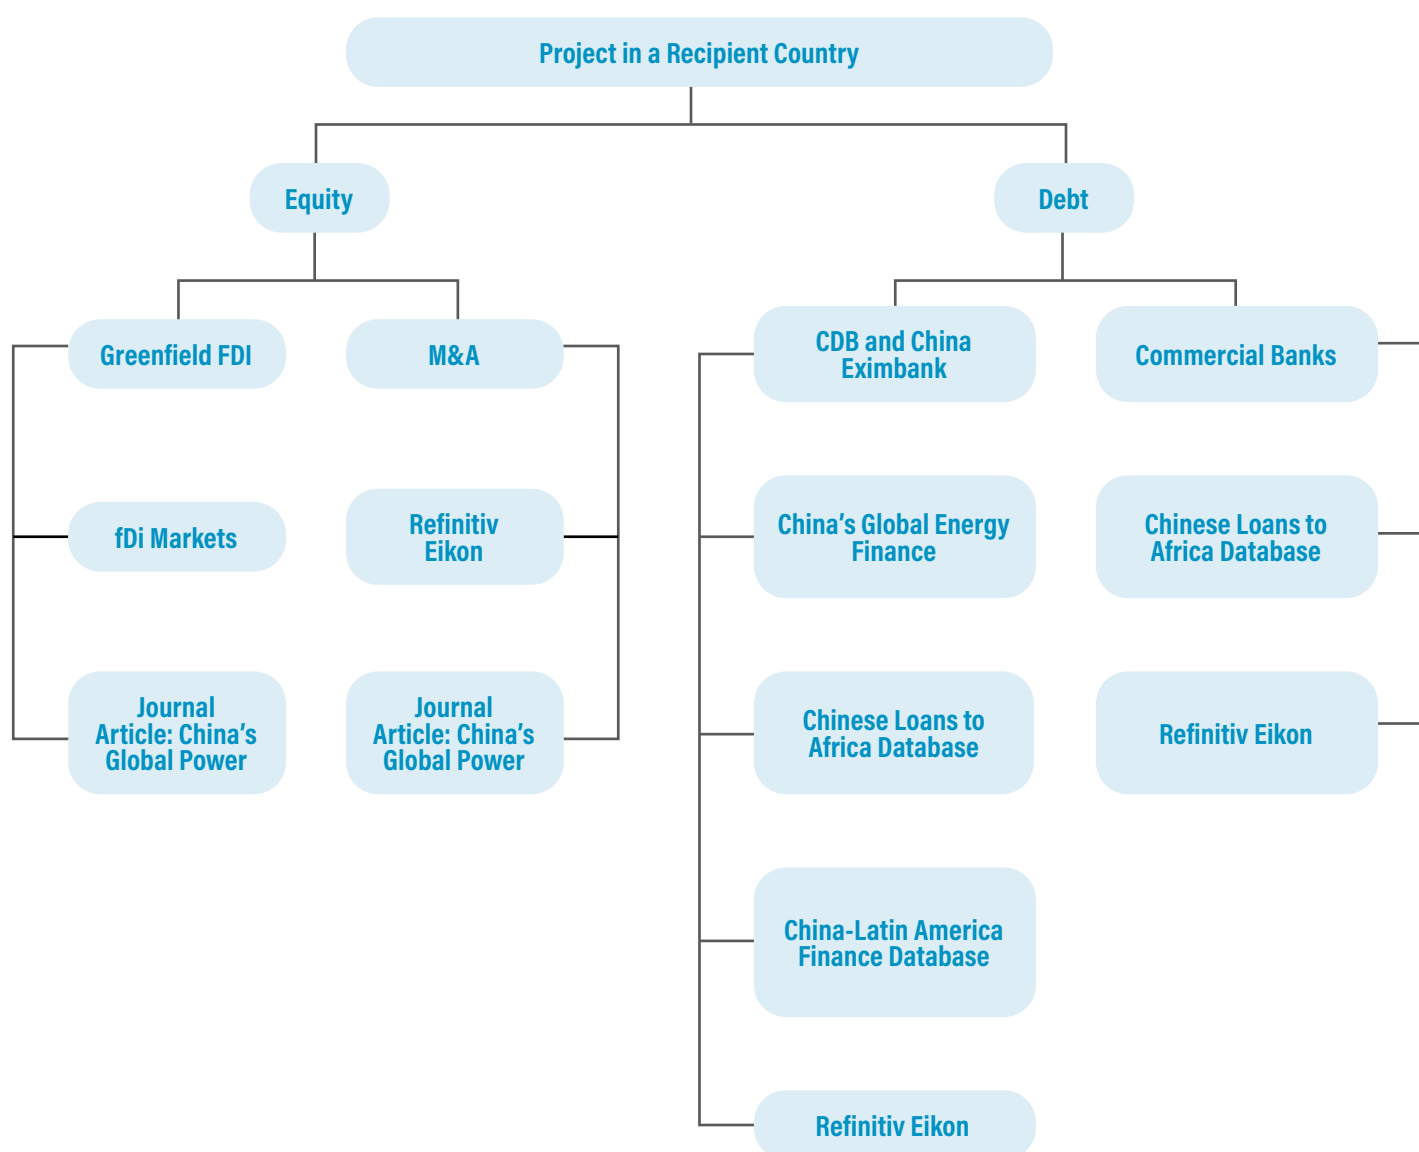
Project in a Recipient Country

Equity

Debt

Greenfield FDI

M&A

CDB and China Eximbank

Commercial Banks

fDi Markets

Refinitiv Eikon

China’s Global Energy Finance

Chinese Loans to Africa Database

Journal Article: China’s Global Power

Journal Article: China’s Global Power

Chinese Loans to Africa Database

Refinitiv Eikon

China-Latin America Finance Database

Refinitiv Eikon